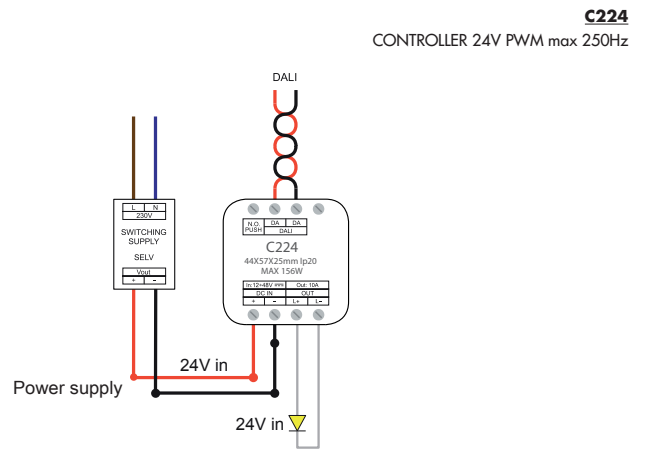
C224
CONTROLLER 24V PWM max 250Hz

DALI

L N
230V
SWITCHING SUPPLY
SELV
Vout
+ -

N.O. PUSH | DA DA DALI
C224
44X57X25mm Ip20
MAX 156W
In:12÷48V === | Out: 10A
DC IN | OUT
+ - | L+ L-

24V in
Power supply
24V in